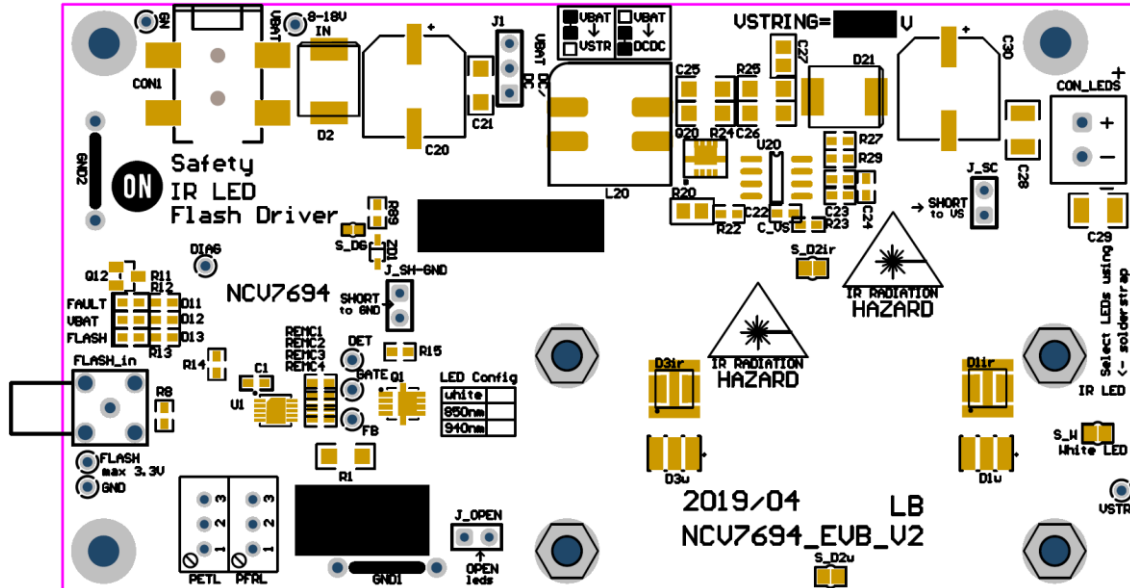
GN
VBAT
8-18V
IN
CON1
D2
C20
C21
J1
VBAT
VSTR
VBAT
VSTR
DCDC
VSTRING= V
C25
R25
C27
D21
C30
CON_LEDS
+
−
Q20
R24
C26
R27
R29
U20
L20
C28
GND2
Safety
IR LED
Flash Driver
R20
R22
C22
C_US
C23
C24
R23
J_SC
→ SHORT to VS
C29
R09
S_DG
J_SH-GND
S_D2ir
IR RADIATION
HAZARD
DIAG
Q12
R11
R12
FAULT
VBAT
FLASH
D11
D12
D13
R13
NCV7694
SHORT to GND
Select LEDs using solderstrap
FLASH_in
R14
C1
REMC1
REMC2
REMC3
REMC4
DET
R15
GATE
Q1
LED Config
white
850nm
940nm
IR RADIATION
HAZARD
D3ir
D1ir
IR LED
R8
U1
FB
S_W
White LED
FLASH max 3.3V
GND
R1
D3w
D1w
2019/04
LB
NCV7694_EVB_V2
VSTR
3
2
1
3
2
1
PETL
PFRL
GND1
J_OPEN
OPEN leds
S_D2w